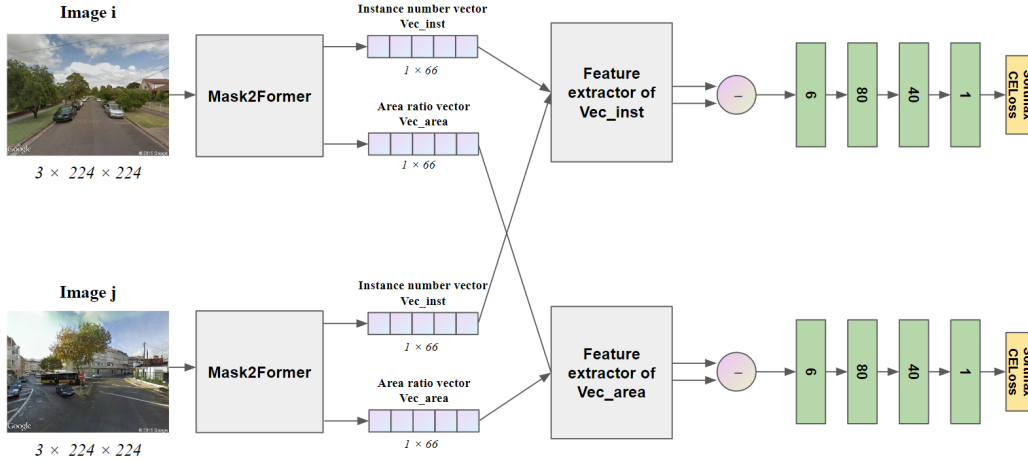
Image i

3 × 224 × 224

Mask2Former

Instance number vector Vec_inst

1 × 66

Area ratio vector Vec_area

1 × 66

Feature extractor of Vec_inst

–

6

80

40

1

Softmax CELoss

Image j

3 × 224 × 224

Mask2Former

Instance number vector Vec_inst

1 × 66

Area ratio vector Vec_area

1 × 66

Feature extractor of Vec_area

–

6

80

40

1

Softmax CELoss